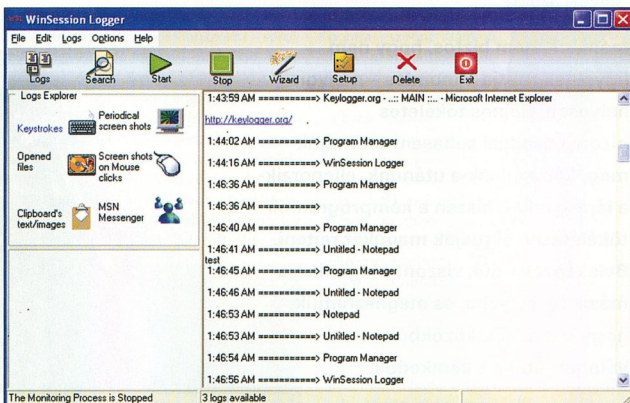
WinSession Logger

File Edit Logs Options Help

Logs Search Start Stop Wizard Setup Delete Exit

Logs Explorer

Keystrokes

Periodical screen shots

Opened files

Screen shots on Mouse clicks

Clipboard's text/images

MSN Messenger

1:43:59 AM ==========> Keylogger.org - ..:: MAIN ::.. - Microsoft Internet Explorer

http://keylogger.org/

1:44:02 AM ==========> Program Manager

1:44:16 AM ==========> WinSession Logger

1:46:36 AM ==========> Program Manager

1:46:36 AM ==========>

1:46:40 AM ==========> Program Manager

1:46:41 AM ==========> Untitled - Notepad
test

1:46:45 AM ==========> Program Manager

1:46:46 AM ==========> Untitled - Notepad

1:46:53 AM ==========> Notepad

1:46:53 AM ==========> Untitled - Notepad

1:46:54 AM ==========> Program Manager

1:46:56 AM ==========> WinSession Logger

The Monitoring Process is Stopped

3 logs available